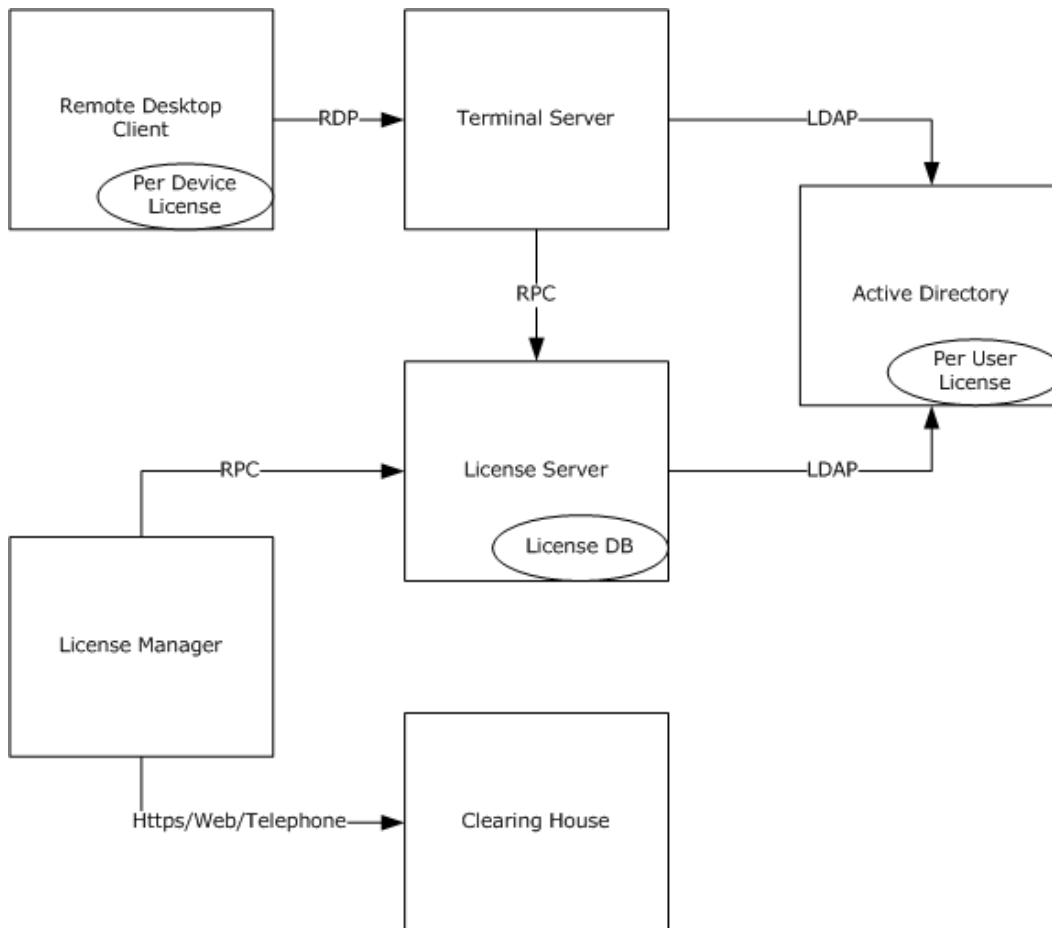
Remote Desktop Client

Per Device License

RDP

Terminal Server

LDAP

Active Directory

Per User License

RPC

License Server

License DB

RPC

LDAP

License Manager

Https/Web/Telephone

Clearing House